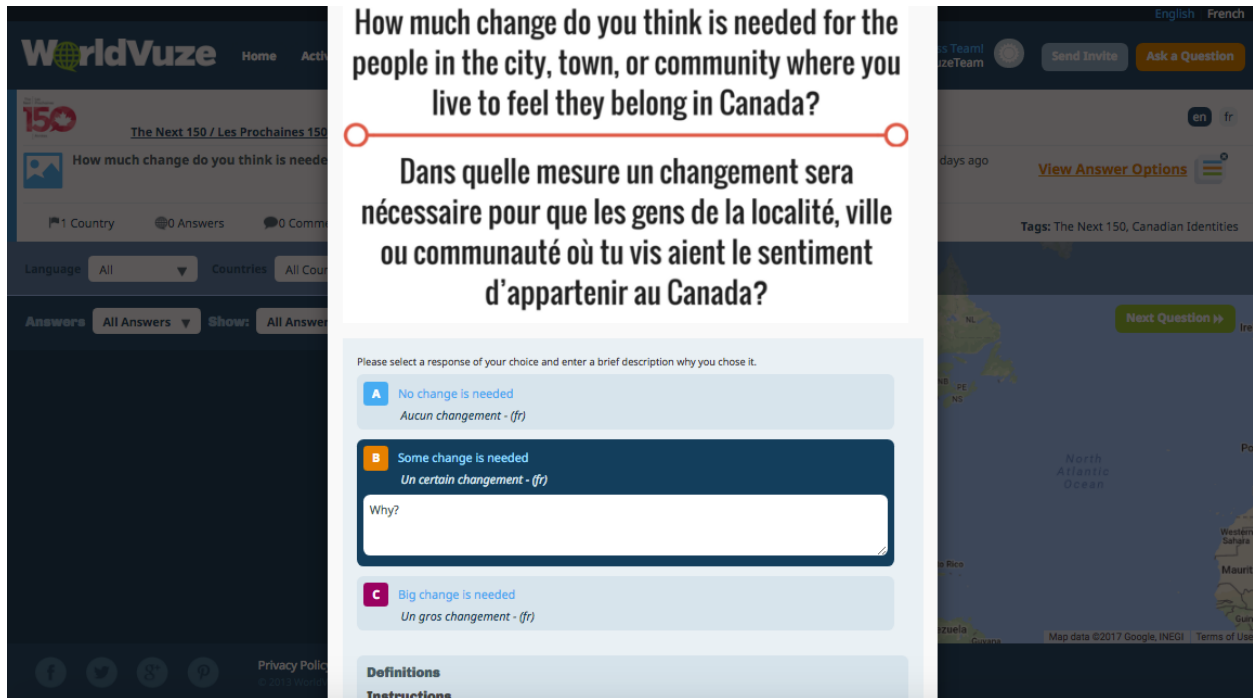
English French

WorldVuze Home Acti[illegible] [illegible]ss Team! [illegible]zeTeam Send Invite Ask a Question

150 The Next 150 / Les Prochaines 150 en fr

How much change do you think is neede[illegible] days ago View Answer Options

1 Country 0 Answers 0 Comm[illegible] Tags: The Next 150, Canadian Identities

Language All Countries All Cou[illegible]

Answers All Answers Show: All Answer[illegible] Next Question

How much change do you think is needed for the people in the city, town, or community where you live to feel they belong in Canada?

Dans quelle mesure un changement sera nécessaire pour que les gens de la localité, ville ou communauté où tu vis aient le sentiment d'appartenir au Canada?

Please select a response of your choice and enter a brief description why you chose it.

A No change is needed
Aucun changement - (fr)

B Some change is needed
Un certain changement - (fr)

Why?

C Big change is needed
Un gros changement - (fr)

Definitions
Instructions

Privacy Polic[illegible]

NL PE NS North Atlantic Ocean Ire Western Sahara Mauri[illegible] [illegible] Rico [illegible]zuela Guyana Map data ©2017 Google, INEGI Terms of Use